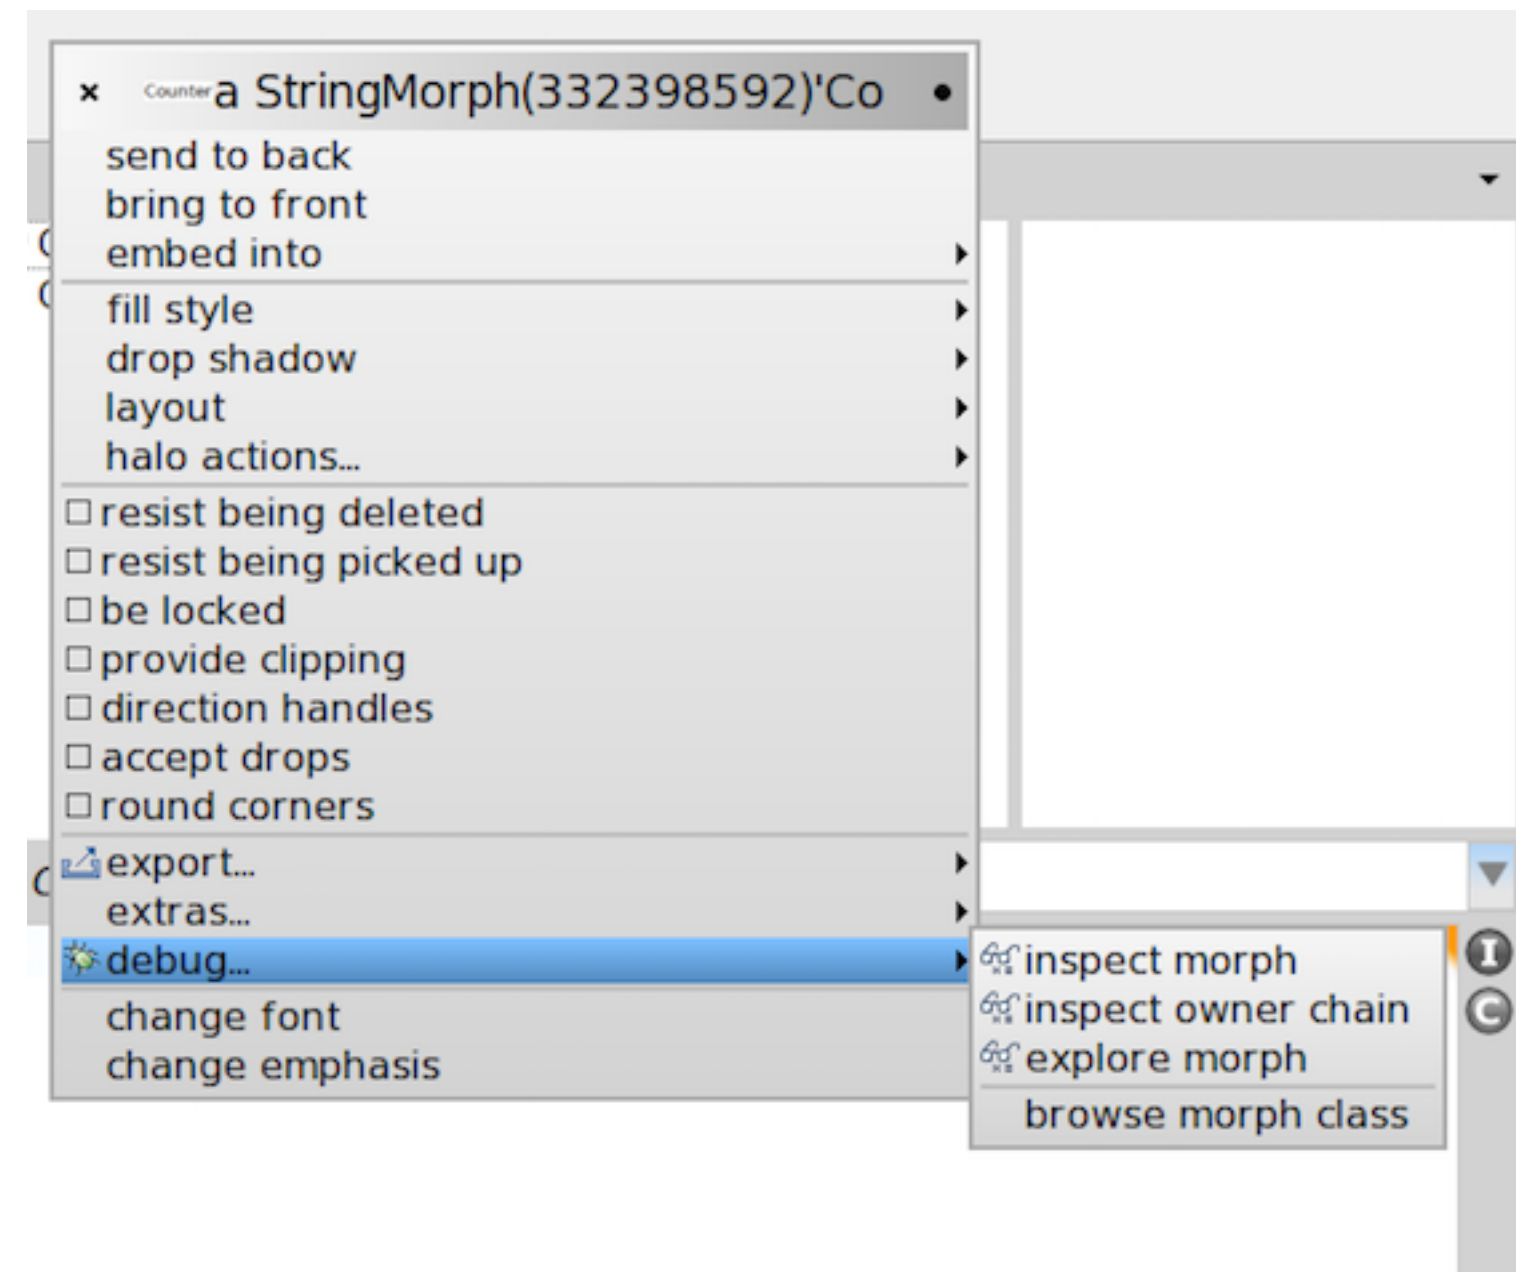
× Counter a StringMorph(332398592)'Co •
send to back
bring to front
embed into
fill style
drop shadow
layout
halo actions...
resist being deleted
resist being picked up
be locked
provide clipping
direction handles
accept drops
round corners
export...
extras...
debug...
change font
change emphasis

inspect morph
inspect owner chain
explore morph
browse morph class